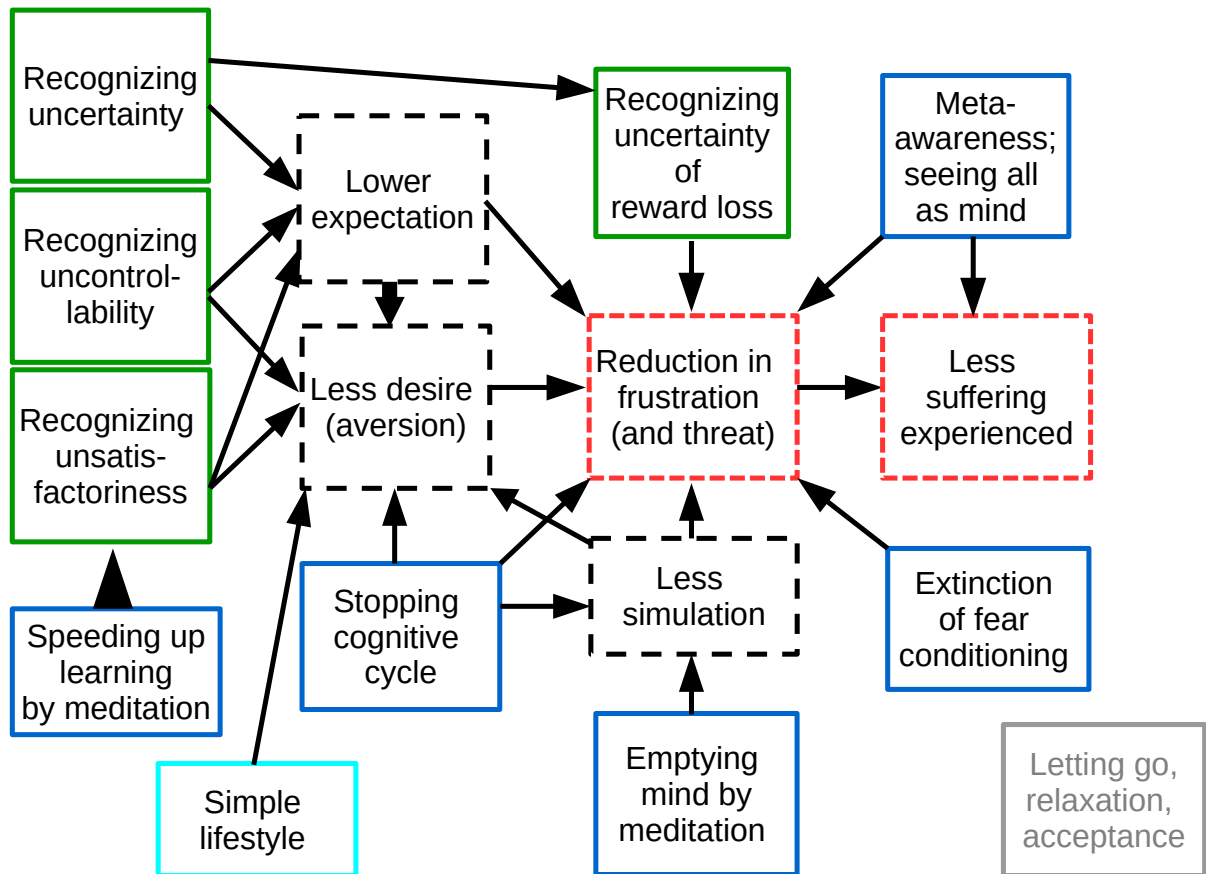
Recognizing uncertainty

Recognizing uncontrollability

Recognizing unsatisfactoriness

Speeding up learning by meditation

Lower expectation

Less desire (aversion)

Recognizing uncertainty of reward loss

Meta-awareness; seeing all as mind

Reduction in frustration (and threat)

Less suffering experienced

Stopping cognitive cycle

Less simulation

Extinction of fear conditioning

Simple lifestyle

Emptying mind by meditation

Letting go, relaxation, acceptance